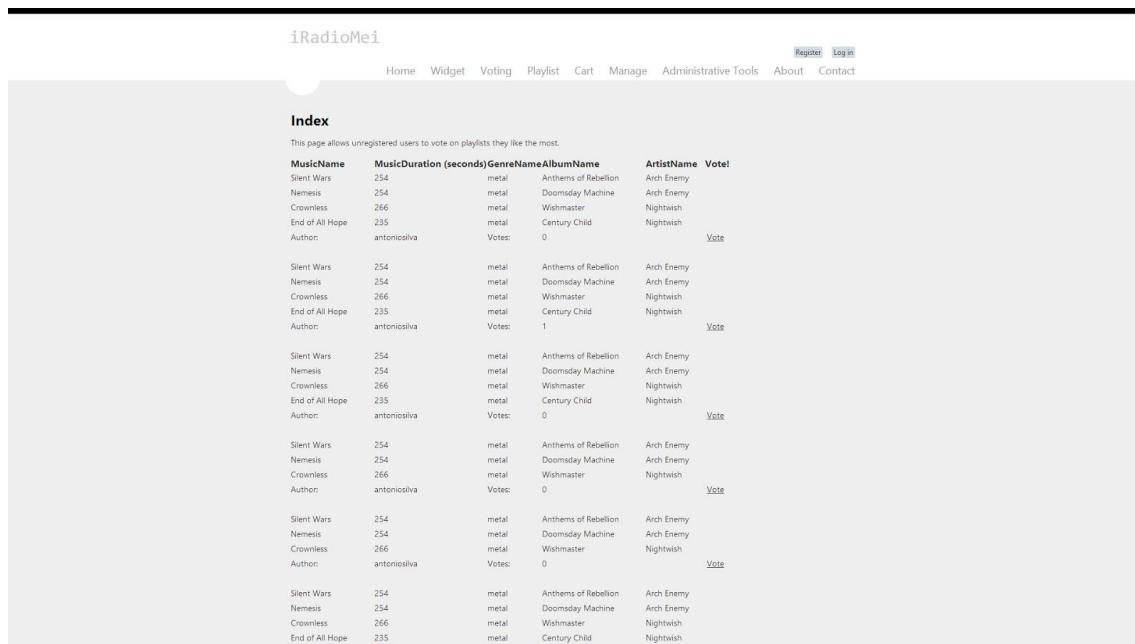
iRadioMei

Register Log in

Home Widget Voting Playlist Cart Manage Administrative Tools About Contact

Index

This page allows unregistered users to vote on playlists they like the most.

| MusicName | MusicDuration (seconds) | GenreName | AlbumName | ArtistName | Vote! |
|---|---|---|---|---|---|
| Silent Wars | 254 | metal | Anthems of Rebellion | Arch Enemy | |
| Nemesis | 254 | metal | Doomsday Machine | Arch Enemy | |
| Crownless | 266 | metal | Wishmaster | Nightwish | |
| End of All Hope | 235 | metal | Century Child | Nightwish | |
| Author: | antoniosilva | Votes: | 0 | | Vote |
| | | | | | |
| Silent Wars | 254 | metal | Anthems of Rebellion | Arch Enemy | |
| Nemesis | 254 | metal | Doomsday Machine | Arch Enemy | |
| Crownless | 266 | metal | Wishmaster | Nightwish | |
| End of All Hope | 235 | metal | Century Child | Nightwish | |
| Author: | antoniosilva | Votes: | 1 | | Vote |
| | | | | | |
| Silent Wars | 254 | metal | Anthems of Rebellion | Arch Enemy | |
| Nemesis | 254 | metal | Doomsday Machine | Arch Enemy | |
| Crownless | 266 | metal | Wishmaster | Nightwish | |
| End of All Hope | 235 | metal | Century Child | Nightwish | |
| Author: | antoniosilva | Votes: | 0 | | Vote |
| | | | | | |
| Silent Wars | 254 | metal | Anthems of Rebellion | Arch Enemy | |
| Nemesis | 254 | metal | Doomsday Machine | Arch Enemy | |
| Crownless | 266 | metal | Wishmaster | Nightwish | |
| Author: | antoniosilva | Votes: | 0 | | Vote |
| | | | | | |
| Silent Wars | 254 | metal | Anthems of Rebellion | Arch Enemy | |
| Nemesis | 254 | metal | Doomsday Machine | Arch Enemy | |
| Crownless | 266 | metal | Wishmaster | Nightwish | |
| Author: | antoniosilva | Votes: | 0 | | Vote |
| | | | | | |
| Silent Wars | 254 | metal | Anthems of Rebellion | Arch Enemy | |
| Nemesis | 254 | metal | Doomsday Machine | Arch Enemy | |
| Crownless | 266 | metal | Wishmaster | Nightwish | |
| End of All Hope | 235 | metal | Century Child | Nightwish | |